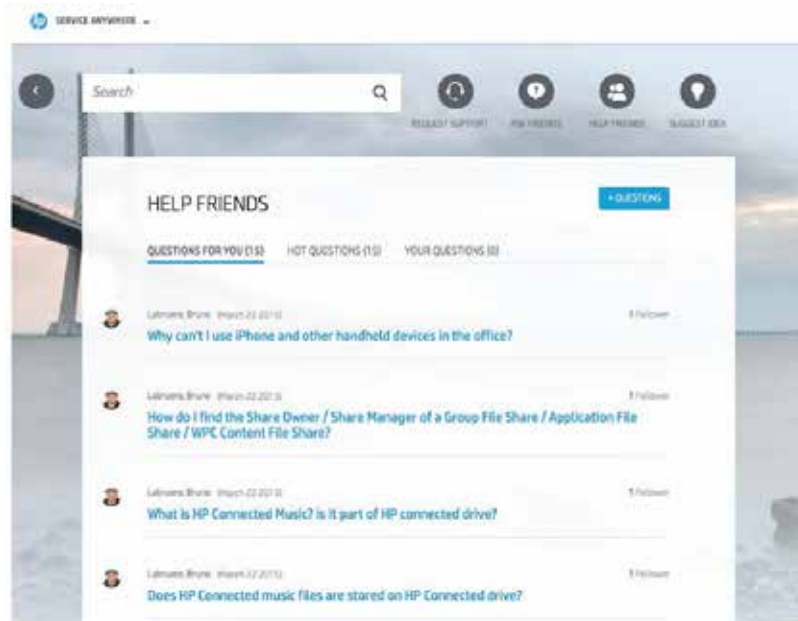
SERVICE ANYWHERE

Search

REQUEST SUPPORT ASK FRIENDS HELP FRIENDS SUGGEST IDEA

HELP FRIENDS

+ QUESTIONS

QUESTIONS FOR YOU (15) HOT QUESTIONS (15) YOUR QUESTIONS (0)

Labrosere, Bruno (March 22 2013) 1 Follower
Why can't I use iPhone and other handheld devices in the office?

Labrosere, Bruno (March 22 2013) 1 Follower
How do I find the Share Owner / Share Manager of a Group File Share / Application File Share / WPC Content File Share?

Labrosere, Bruno (March 22 2013) 1 Follower
What is HP Connected Music? is it part of HP connected drive?

Labrosere, Bruno (March 22 2013) 1 Follower
Does HP Connected music files are stored on HP Connected drive?